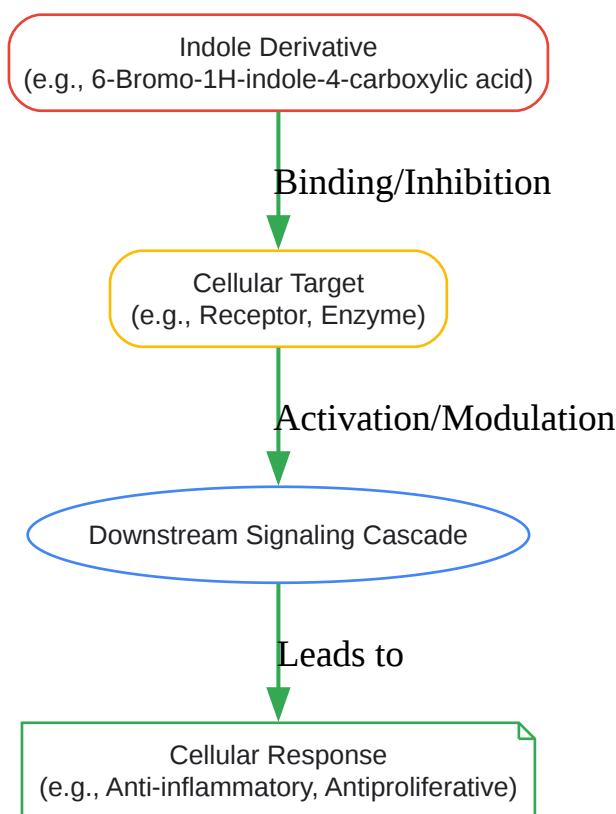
Indole Derivative
(e.g., 6-Bromo-1H-indole-4-carboxylic acid)

Binding/Inhibition

Cellular Target
(e.g., Receptor, Enzyme)

Activation/Modulation

Downstream Signaling Cascade

Leads to

Cellular Response
(e.g., Anti-inflammatory, Antiproliferative)